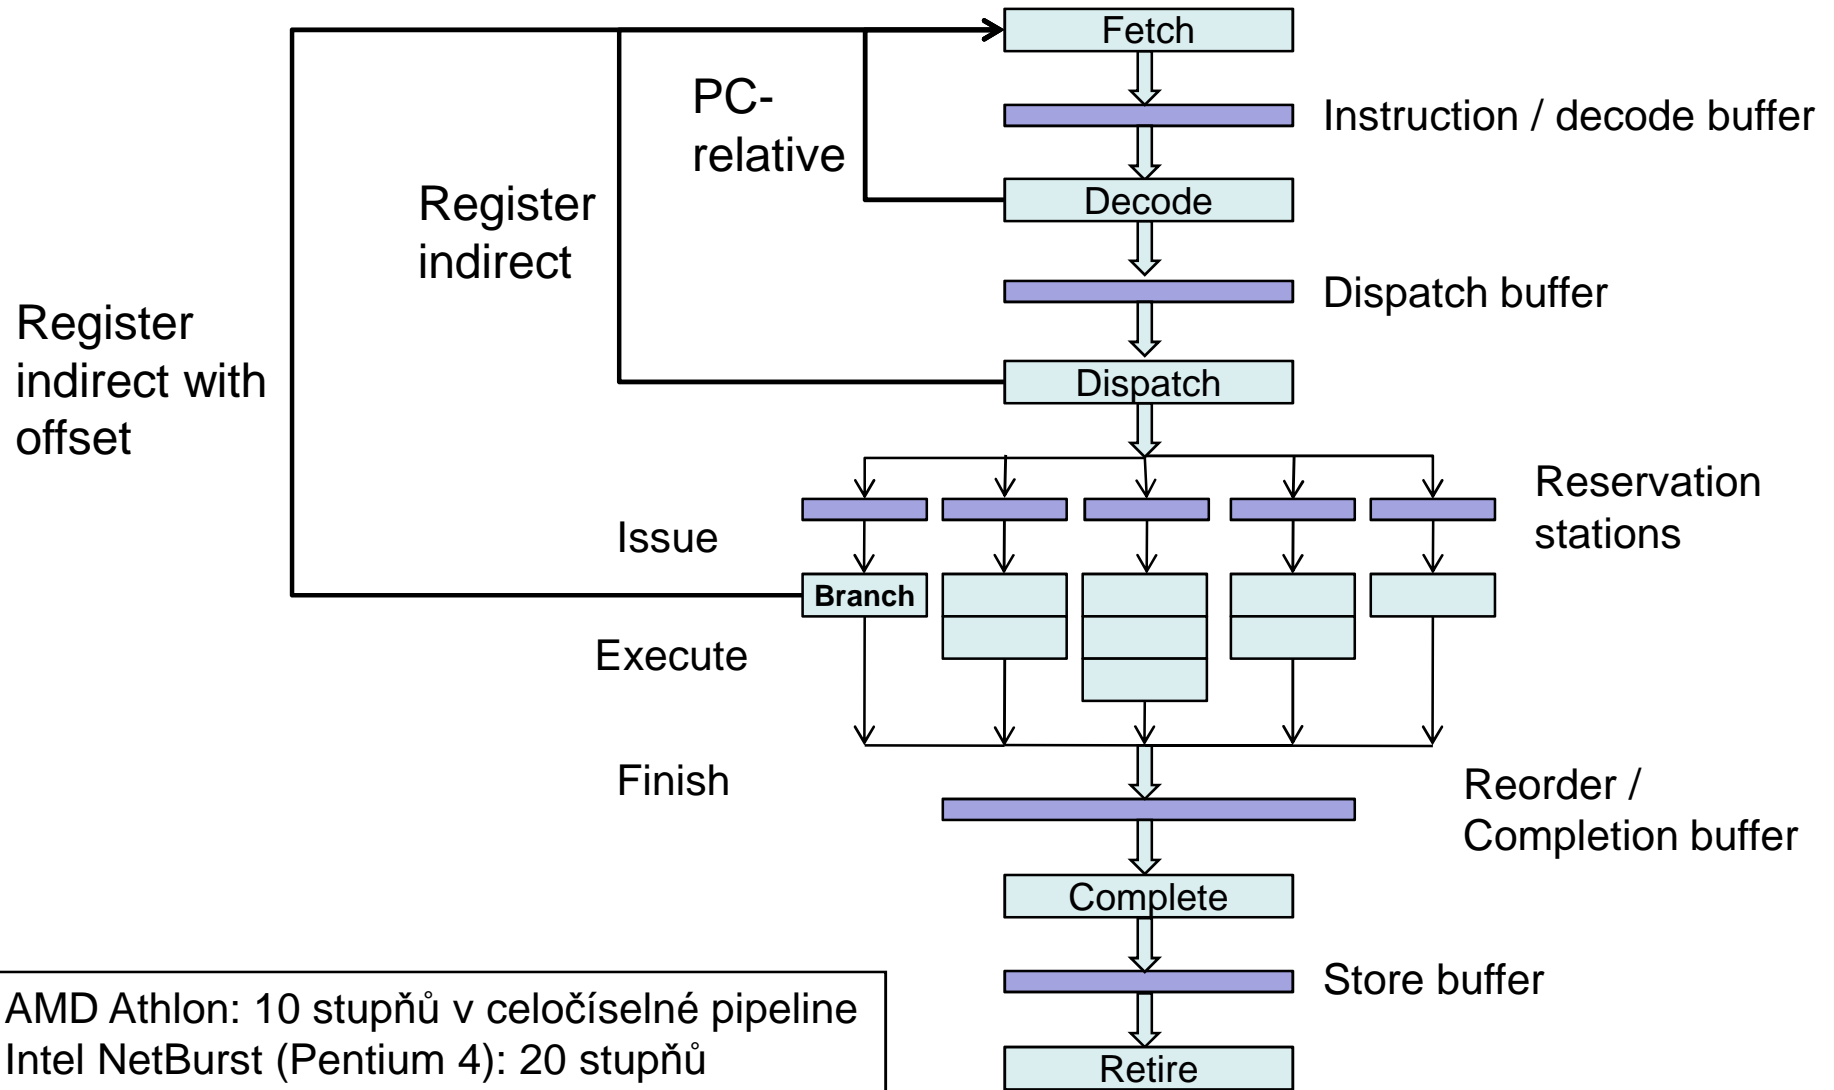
Fetch

PC-relative

Instruction / decode buffer

Register indirect

Decode

Dispatch buffer

Register indirect with offset

Dispatch

Reservation stations

Issue

Branch

Execute

Finish

Reorder / Completion buffer

Complete

Store buffer

AMD Athlon: 10 stupňů v celočíselné pipeline
Intel NetBurst (Pentium 4): 20 stupňů

Retire